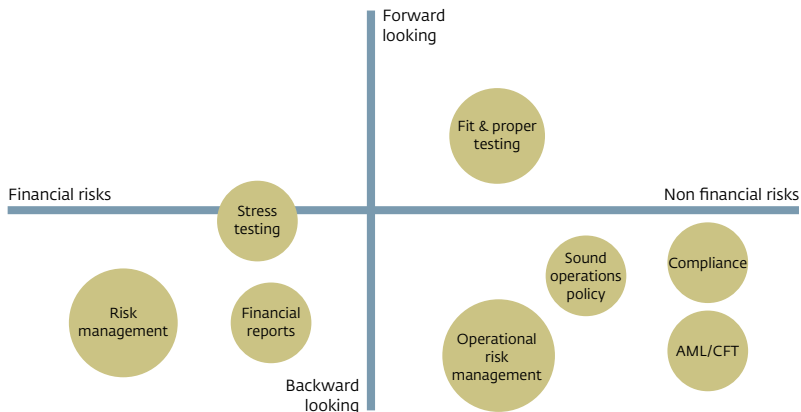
Forward looking

Financial risks

Non financial risks

Fit & proper testing

Stress testing

Sound operations policy

Compliance

Risk management

Financial reports

Operational risk management

AML/CFT

Backward looking